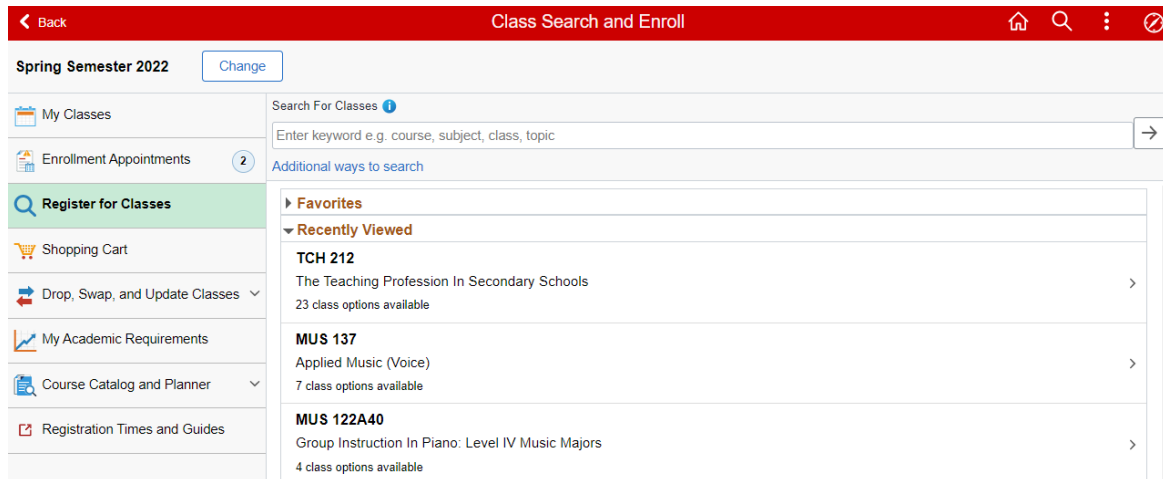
Back

Class Search and Enroll

Spring Semester 2022

Change

My Classes

Enrollment Appointments 2

Register for Classes

Shopping Cart

Drop, Swap, and Update Classes

My Academic Requirements

Course Catalog and Planner

Registration Times and Guides

Search For Classes

Enter keyword e.g. course, subject, class, topic

Additional ways to search

Favorites

Recently Viewed

TCH 212
The Teaching Profession In Secondary Schools
23 class options available

MUS 137
Applied Music (Voice)
7 class options available

MUS 122A40
Group Instruction In Piano: Level IV Music Majors
4 class options available